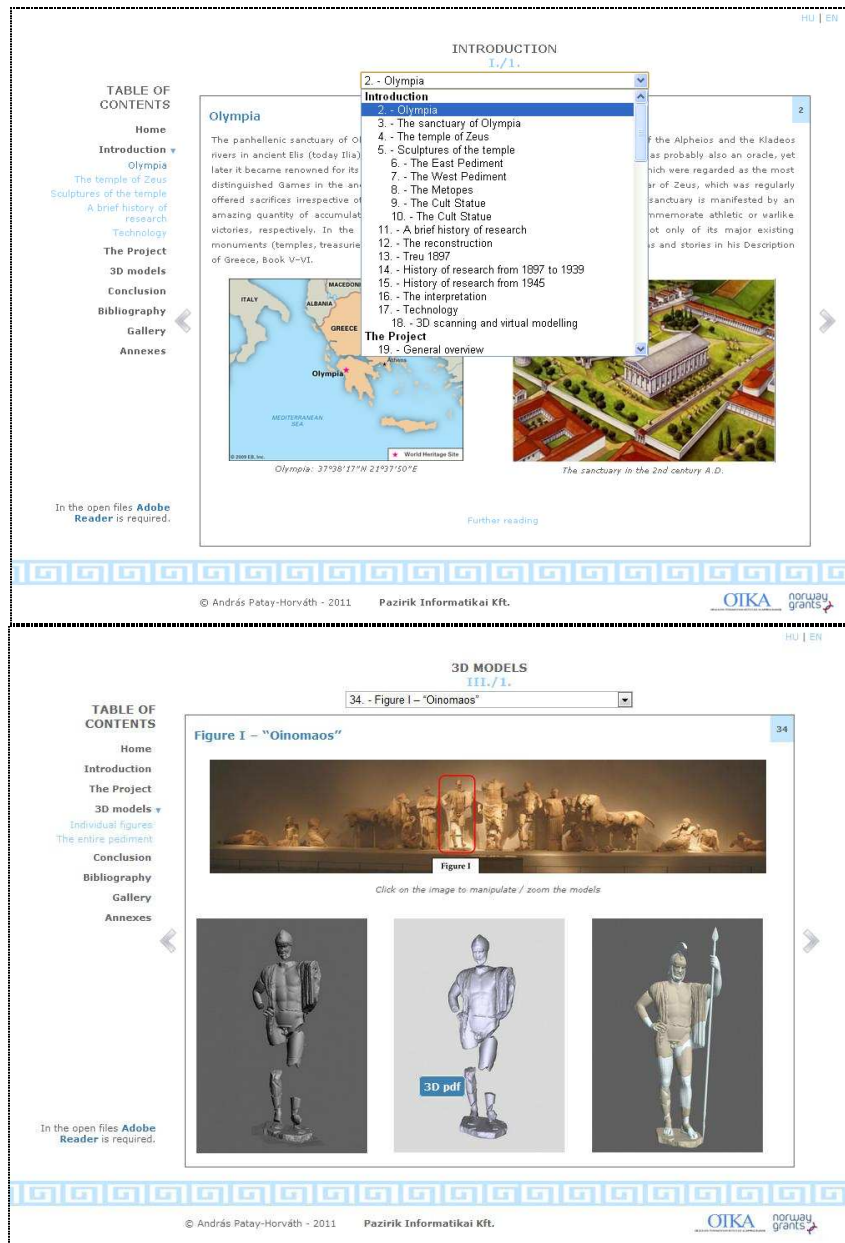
HU | EN

INTRODUCTION
I./1.

TABLE OF CONTENTS

Home
Introduction
Olympia
The temple of Zeus
Sculptures of the temple
A brief history of research
Technology
The Project
3D models
Conclusion
Bibliography
Gallery
Annexes

2. - Olympia

Introduction
2. - Olympia
3. - The sanctuary of Olympia
4. - The temple of Zeus
5. - Sculptures of the temple
6. - The East Pediment
7. - The West Pediment
8. - The Metopes
9. - The Cult Statue
10. - The Cult Statue
11. - A brief history of research
12. - The reconstruction
13. - Treu 1897
14. - History of research from 1897 to 1939
15. - History of research from 1945
16. - The interpretation
17. - Technology
18. - 3D scanning and virtual modelling
The Project
19. - General overview

Olympia

2

The panhellenic sanctuary of Ol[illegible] of the Alpheios and the Kladeos rivers in ancient Elis (today Ilia)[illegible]as probably also an oracle, yet later it became renowned for its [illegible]hich were regarded as the most distinguished Games in the an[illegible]ar of Zeus, which was regularly offered sacrifices irrespective of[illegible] sanctuary is manifested by an amazing quantity of accumulat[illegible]mmemorate athletic or warlike victories, respectively. In the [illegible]ot only of its major existing monuments (temples, treasurie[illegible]s and stories in his Description of Greece, Book V-VI.

MACEDONIA
ITALY
ALBANIA
GREECE
Athens
Olympia
MEDITERRANEAN SEA
© 2009 EB, Inc.
World Heritage Site

Olympia: 37°38'17"N 21°37'50"E

The sanctuary in the 2nd century A.D.

In the open files Adobe Reader is required.

Further reading

© András Patay-Horváth - 2011   Pazirik Informatikai Kft.

OTKA   norway grants

HU | EN

3D MODELS
III./1.

TABLE OF CONTENTS

34. - Figure I – "Oinomaos"

Home
Introduction
The Project
3D models
Individual figures
The entire pediment
Conclusion
Bibliography
Gallery
Annexes

Figure I – "Oinomaos"

34

Figure I

Click on the image to manipulate / zoom the models

3D pdf

In the open files Adobe Reader is required.

© András Patay-Horváth - 2011   Pazirik Informatikai Kft.

OTKA   norway grants